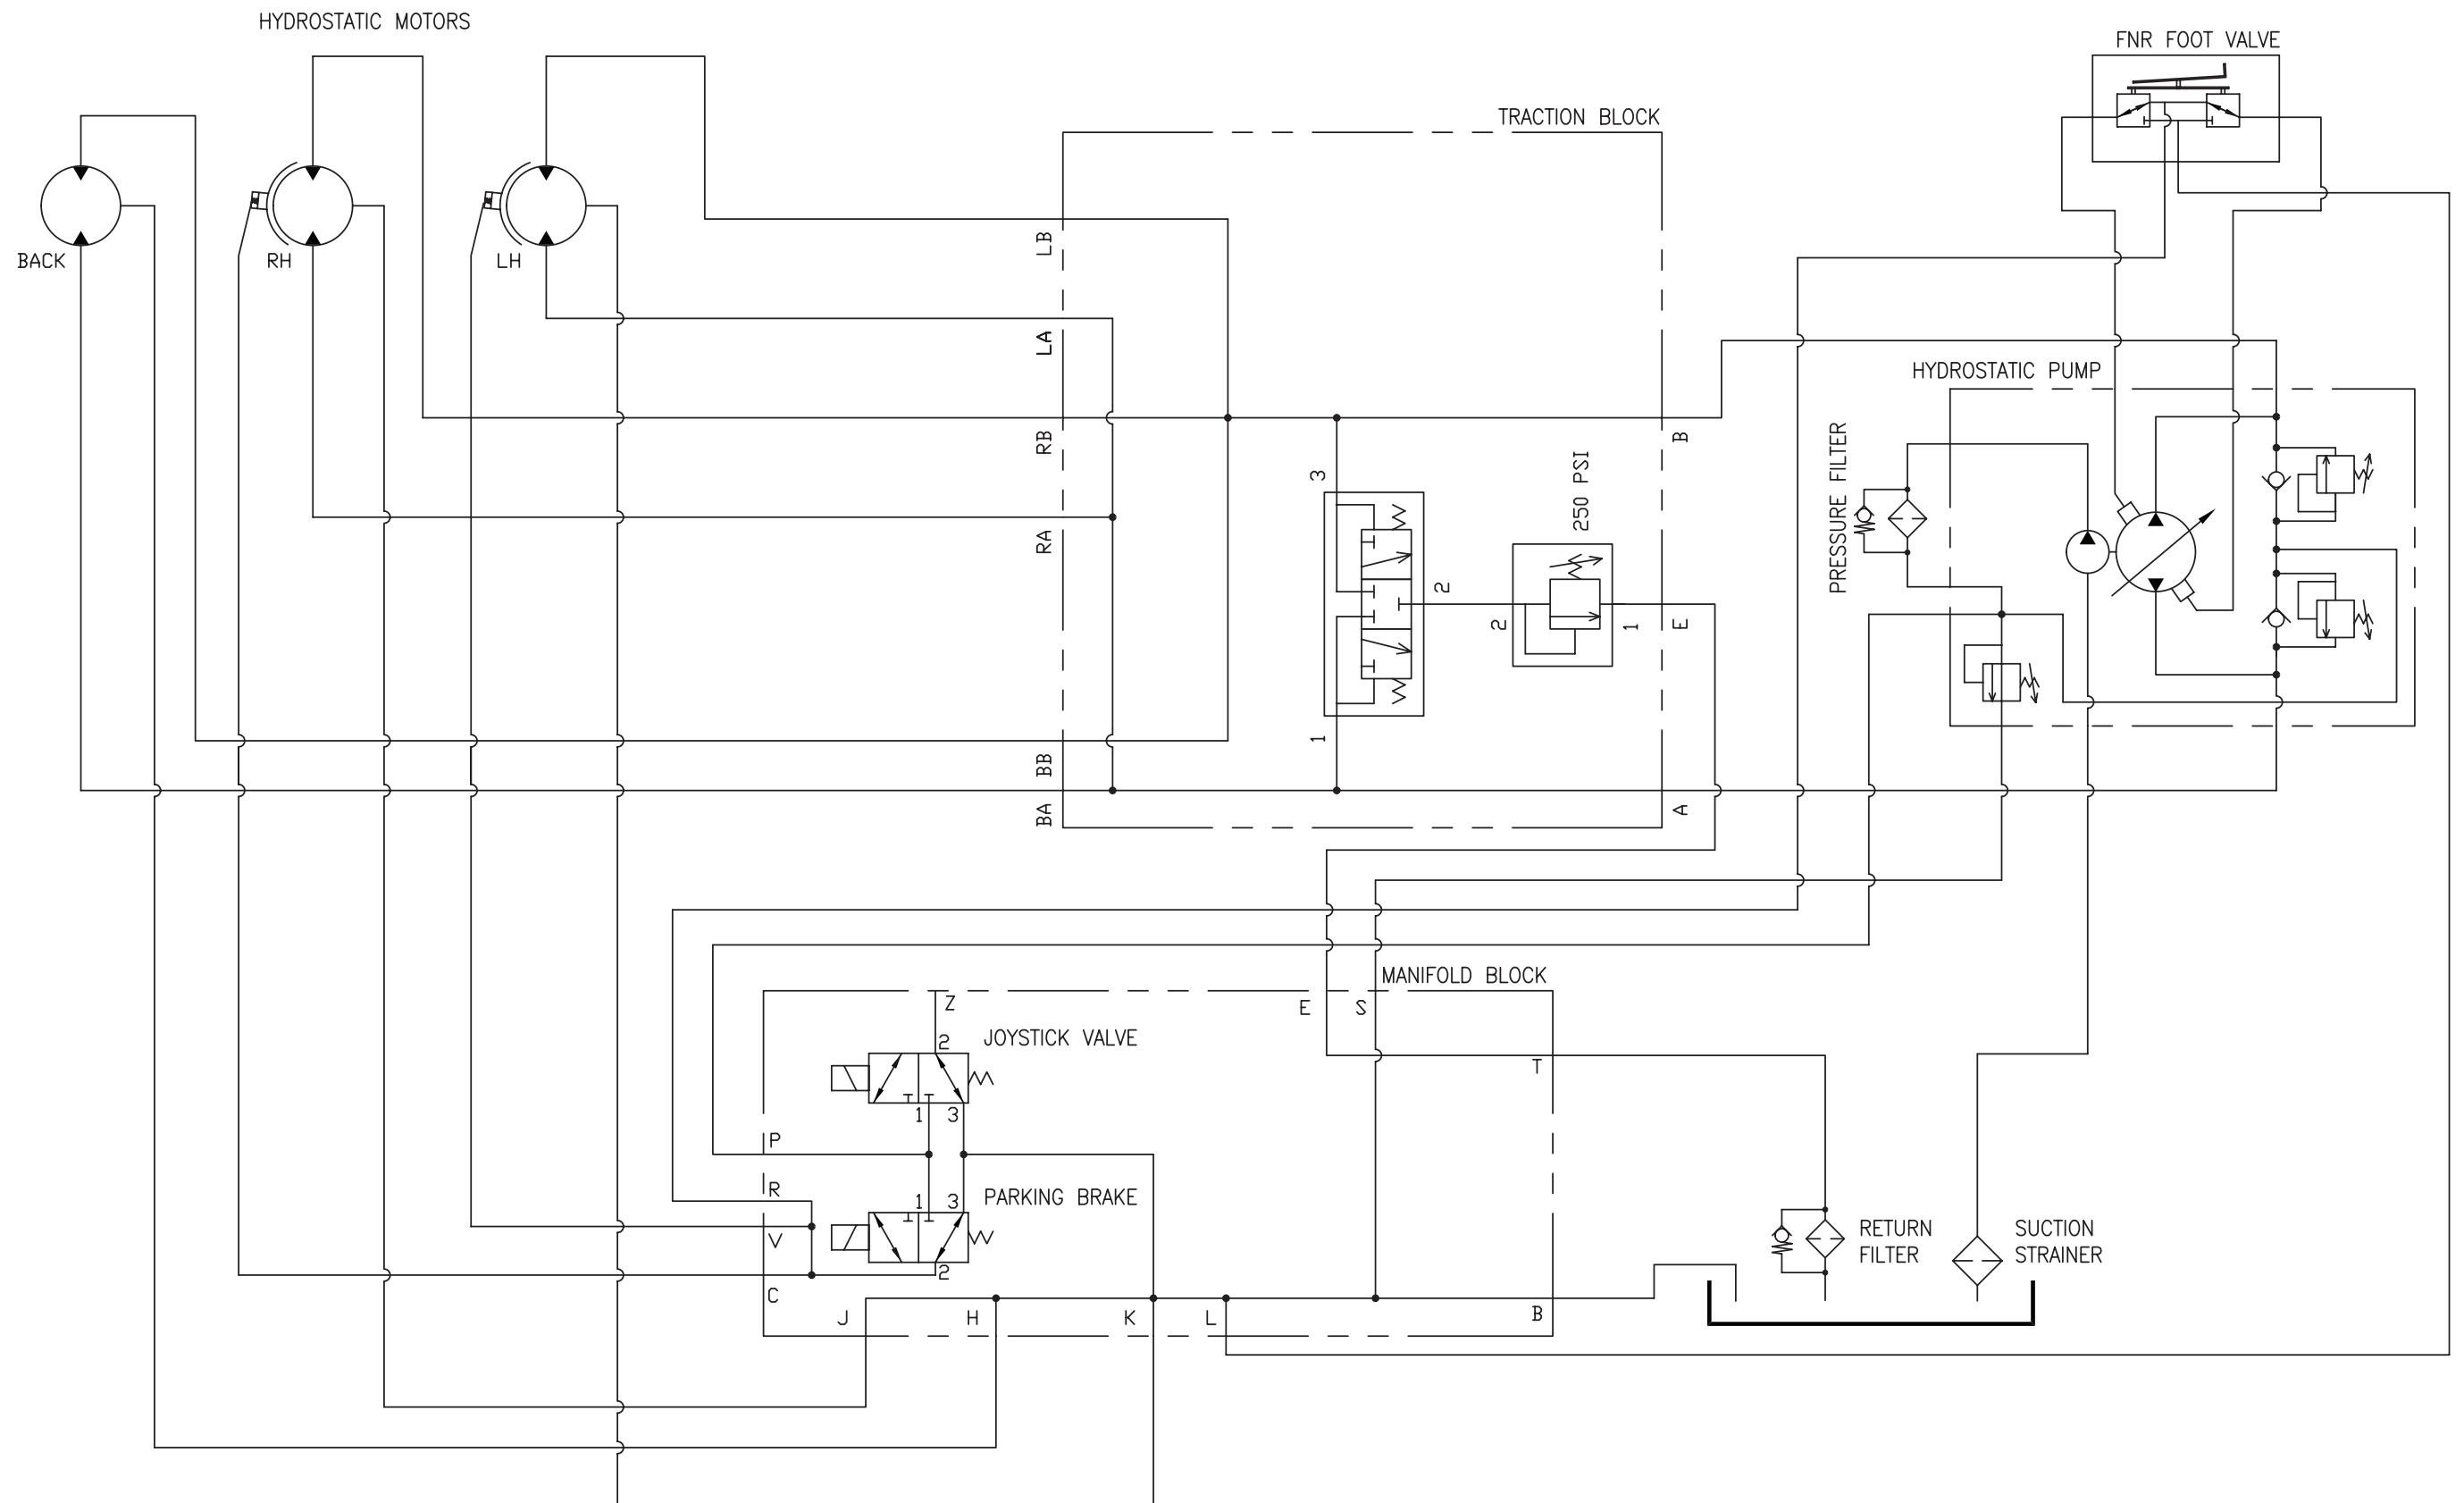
HYDROSTATIC MOTORS

FNR FOOT VALVE

TRACTION BLOCK

BACK

RH

LH

LB

LA

RB

RA

BB

BA

B

E

A

3

2

1

250 PSI

2

1

HYDROSTATIC PUMP

PRESSURE FILTER

MANIFOLD BLOCK

Z

E

S

2

JOYSTICK VALVE

T

1

3

P

R

1

3

PARKING BRAKE

V

2

C

J

H

K

L

B

RETURN FILTER

SUCTION STRAINER